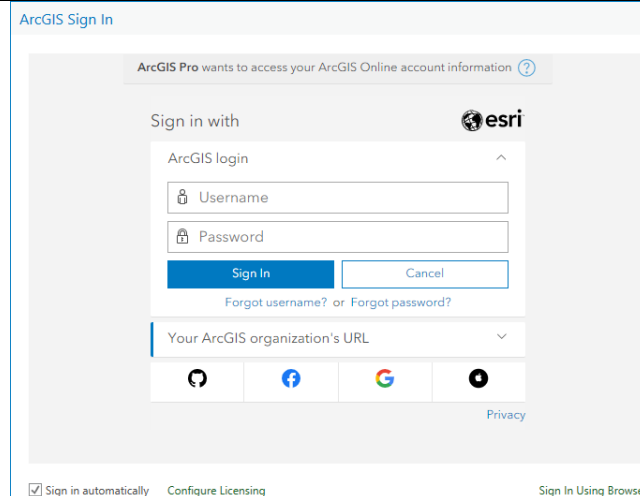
ArcGIS Sign In

ArcGIS Pro wants to access your ArcGIS Online account information ?

Sign in with

esri

ArcGIS login

Username

Password

Sign In

Cancel

Forgot username? or Forgot password?

Your ArcGIS organization's URL

Privacy

Sign in automatically Configure Licensing

Sign In Using Brows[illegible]